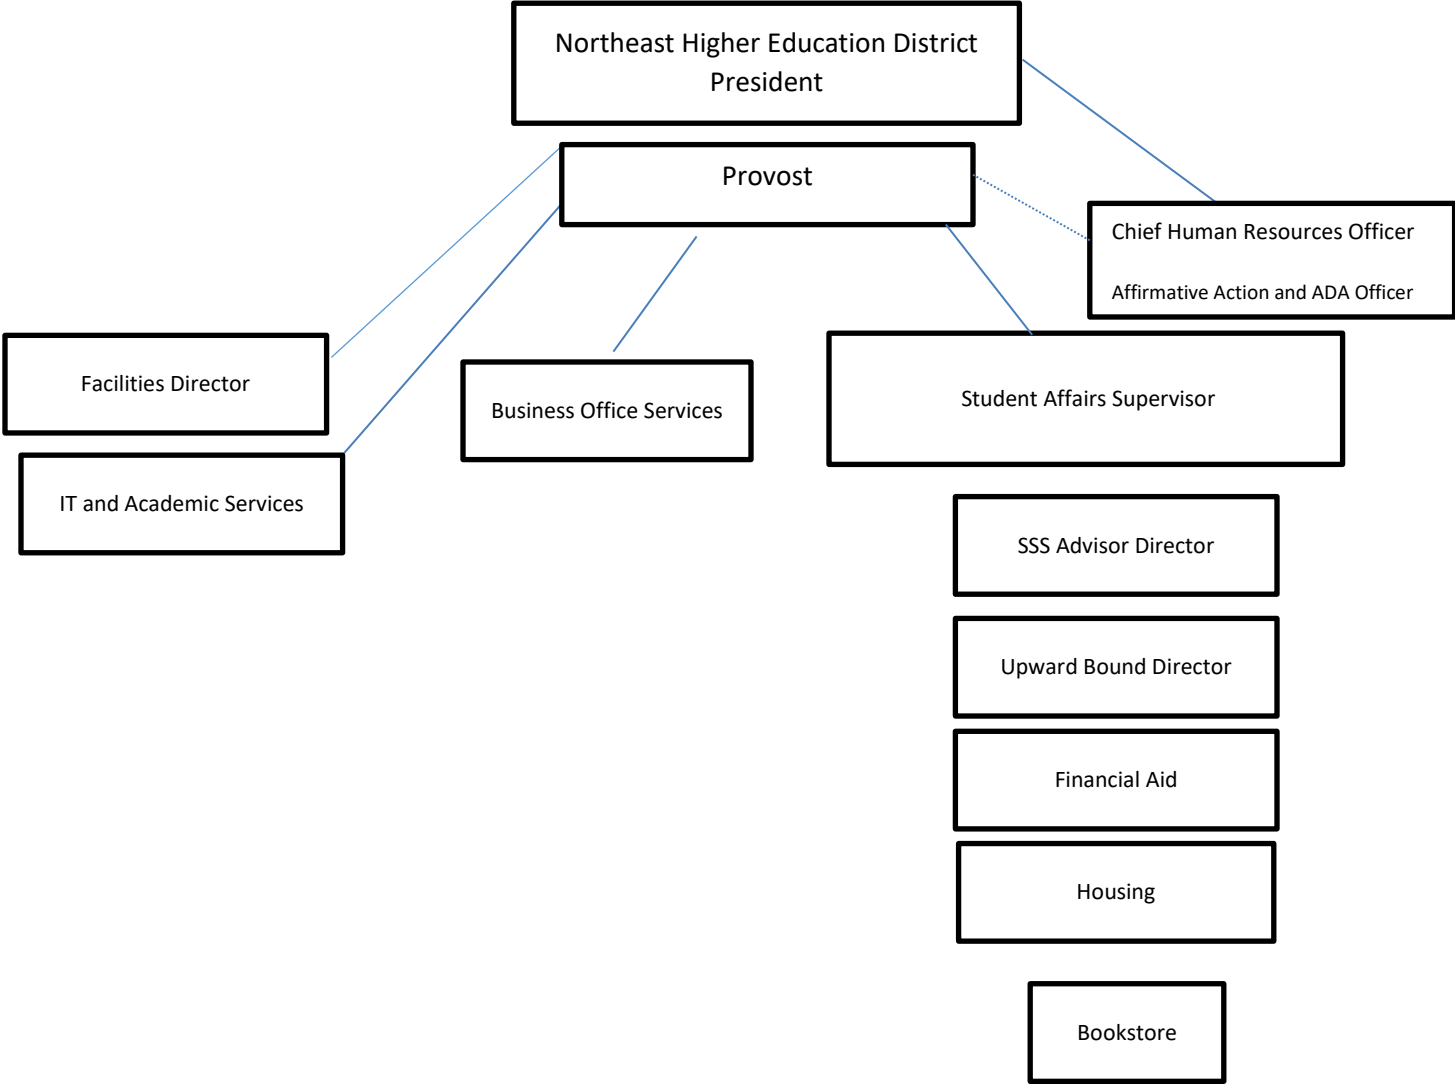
Northeast Higher Education District President

Provost

Chief Human Resources Officer

Affirmative Action and ADA Officer

Facilities Director

Business Office Services

Student Affairs Supervisor

IT and Academic Services

SSS Advisor Director

Upward Bound Director

Financial Aid

Housing

Bookstore